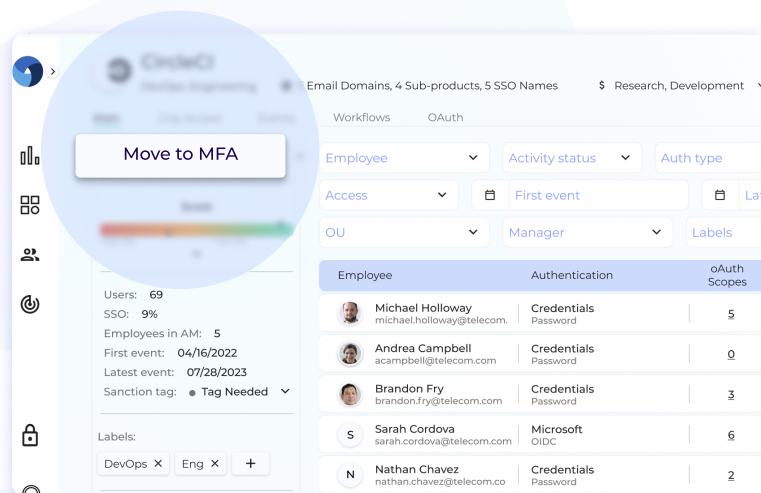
CircleCI
DevOps Engineering

Email Domains, 4 Sub-products, 5 SSO Names

Research, Development

Main

Workflows

OAuth

Move to MFA

Score

Employee

Activity status

Auth type

Access

First event

La

OU

Manager

Labels

Users: 69
SSO: 9%
Employees in AM: 5
First event: 04/16/2022
Latest event: 07/28/2023
Sanction tag: Tag Needed

Labels:
DevOps ×
Eng ×
+

| Employee | Authentication | oAuth Scopes |
|---|---|---|
| Michael Holloway michael.holloway@telecom. | Credentials Password | 5 |
| Andrea Campbell acampbell@telecom.com | Credentials Password | 0 |
| Brandon Fry brandon.fry@telecom.com | Credentials Password | 3 |
| S Sarah Cordova sarah.cordova@telecom.com | Microsoft OIDC | 6 |
| N Nathan Chavez nathan.chavez@telecom.co | Credentials Password | 2 |